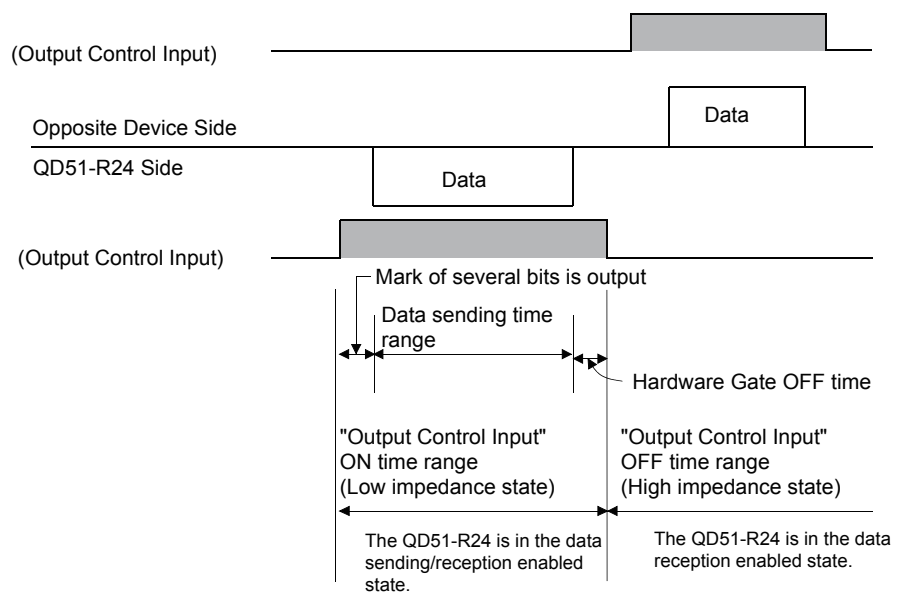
(Output Control Input)

Data

Opposite Device Side

QD51-R24 Side

Data

(Output Control Input)

Mark of several bits is output

Data sending time range

Hardware Gate OFF time

"Output Control Input" ON time range (Low impedance state)

"Output Control Input" OFF time range (High impedance state)

The QD51-R24 is in the data sending/reception enabled state.

The QD51-R24 is in the data reception enabled state.